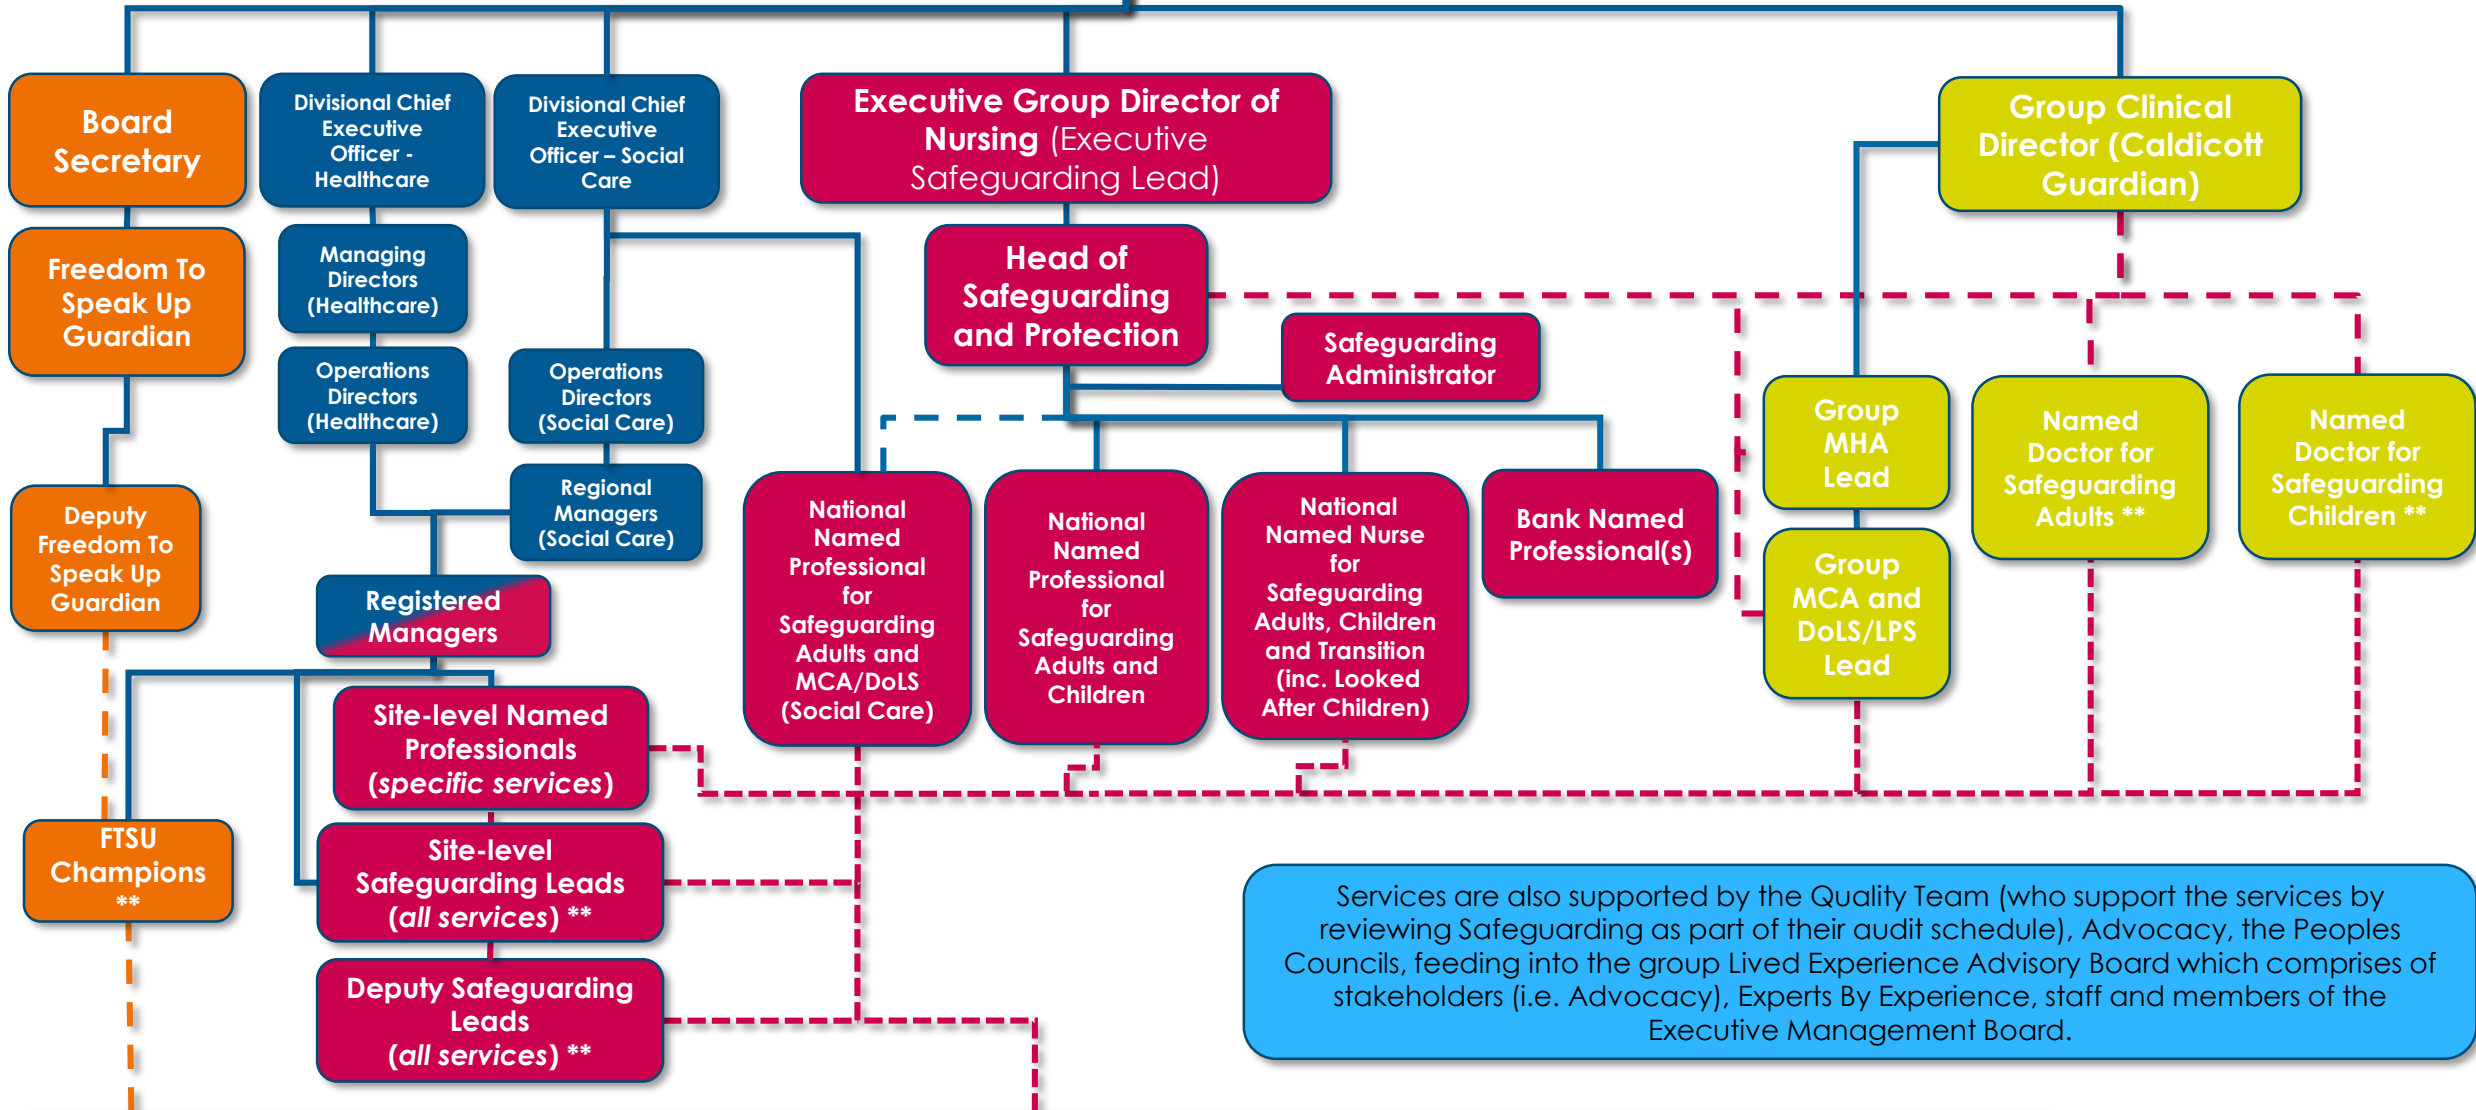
Board Secretary

Freedom To Speak Up Guardian

Deputy Freedom To Speak Up Guardian

FTSU Champions **

Divisional Chief Executive Officer - Healthcare

Managing Directors (Healthcare)

Operations Directors (Healthcare)

Divisional Chief Executive Officer – Social Care

Operations Directors (Social Care)

Regional Managers (Social Care)

Registered Managers

Site-level Named Professionals (*specific services*)

Site-level Safeguarding Leads (*all services*) **

Deputy Safeguarding Leads (*all services*) **

Executive Group Director of Nursing (Executive Safeguarding Lead)

Head of Safeguarding and Protection

Safeguarding Administrator

National Named Professional for Safeguarding Adults and MCA/DoLS (Social Care)

National Named Professional for Safeguarding Adults and Children

National Named Nurse for Safeguarding Adults, Children and Transition (inc. Looked After Children)

Bank Named Professional(s)

Group Clinical Director (Caldicott Guardian)

Group MHA Lead

Group MCA and DoLS/LPS Lead

Named Doctor for Safeguarding Adults **

Named Doctor for Safeguarding Children **

Services are also supported by the Quality Team (who support the services by reviewing Safeguarding as part of their audit schedule), Advocacy, the Peoples Councils, feeding into the group Lived Experience Advisory Board which comprises of stakeholders (i.e. Advocacy), Experts By Experience, staff and members of the Executive Management Board.